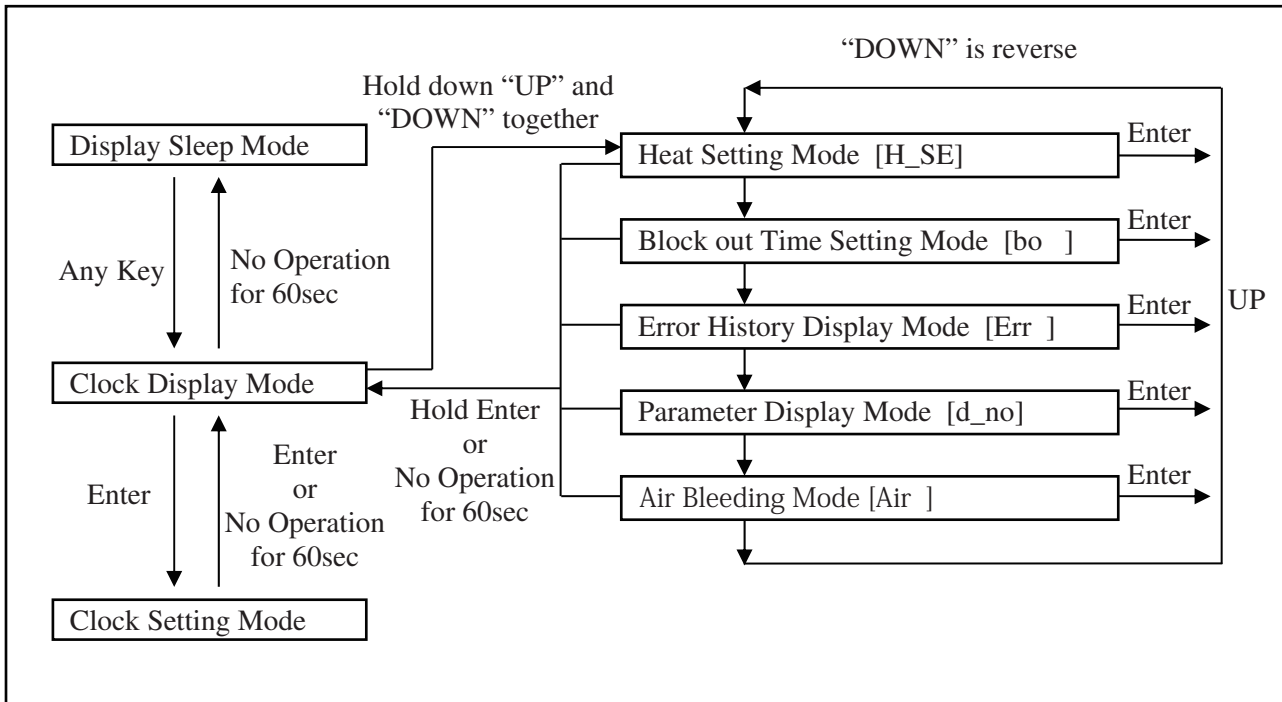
"DOWN" is reverse

Hold down "UP" and "DOWN" together

Display Sleep Mode

Any Key

No Operation for 60sec

Clock Display Mode

Enter

Enter or No Operation for 60sec

Clock Setting Mode

Hold Enter or No Operation for 60sec

Heat Setting Mode [H_SE]

Enter

Block out Time Setting Mode [bo ]

Enter

Error History Display Mode [Err ]

Enter

Parameter Display Mode [d_no]

Enter

Air Bleeding Mode [Air ]

Enter

UP